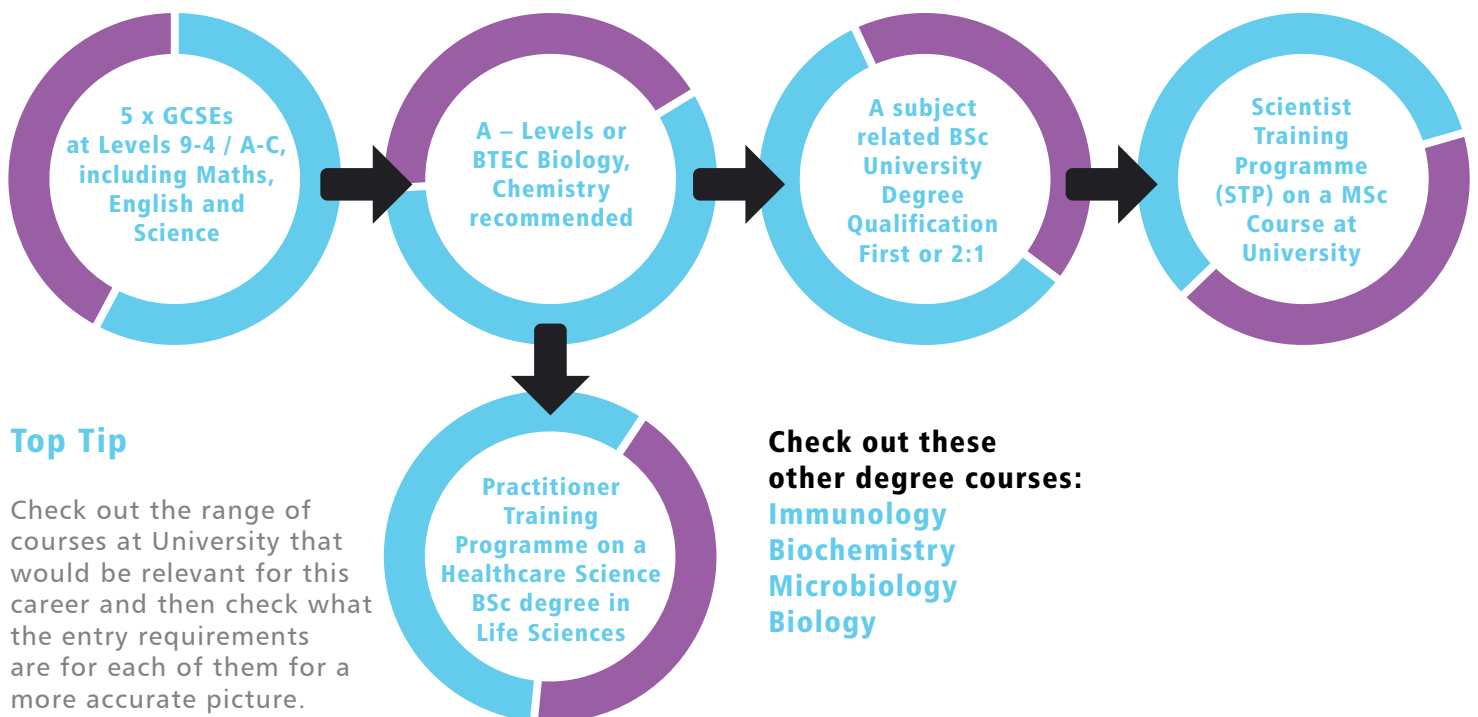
5 x GCSEs at Levels 9-4 / A-C, including Maths, English and Science

A – Levels or BTEC Biology, Chemistry recommended

A subject related BSc University Degree Qualification First or 2:1

Scientist Training Programme (STP) on a MSc Course at University

Practitioner Training Programme on a Healthcare Science BSc degree in Life Sciences

Top Tip

Check out the range of courses at University that would be relevant for this career and then check what the entry requirements are for each of them for a more accurate picture.

Check out these other degree courses:
Immunology
Biochemistry
Microbiology
Biology